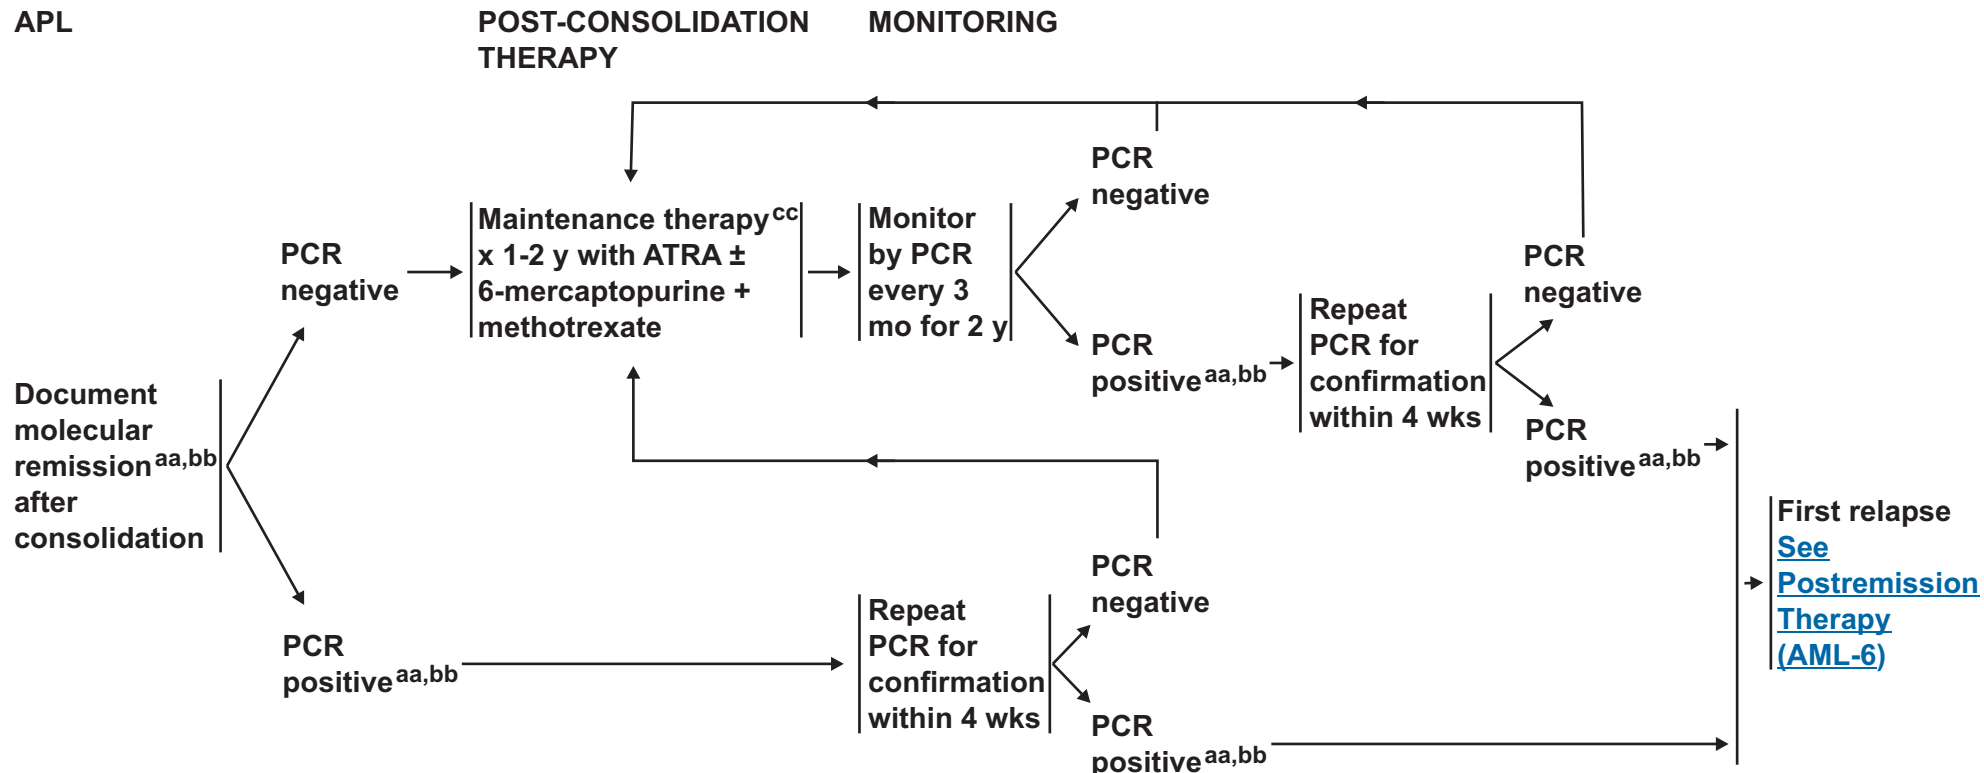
APL

POST-CONSOLIDATION THERAPY

MONITORING

Document molecular remission$^{aa,bb}$ after consolidation

PCR negative

Maintenance therapy$^{cc}$ x 1-2 y with ATRA ± 6-mercaptopurine + methotrexate

Monitor by PCR every 3 mo for 2 y

PCR negative

PCR positive$^{aa,bb}$

Repeat PCR for confirmation within 4 wks

PCR negative

PCR positive$^{aa,bb}$

PCR positive$^{aa,bb}$

Repeat PCR for confirmation within 4 wks

PCR negative

PCR positive$^{aa,bb}$

First relapse
See Postremission Therapy (AML-6)